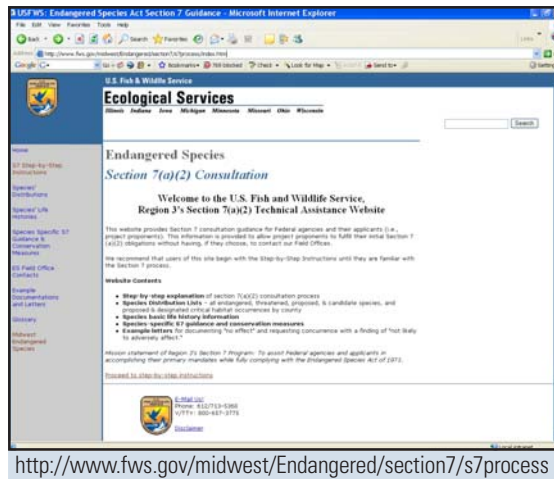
USFWS: Endangered Species Act Section 7 Guidance - Microsoft Internet Explorer

File Edit View Favorites Tools Help

Back Search Favorites

Address http://www.fws.gov/midwest/endangered/section7/s7process/index.html

Google G- Go Bookmarks 769 blocked Check AutoLink Send to

Links Settings

U.S. Fish & Wildlife Service

Ecological Services

Illinois Indiana Iowa Michigan Minnesota Missouri Ohio Wisconsin

Search

Home

S7 Step-by-Step Instructions

Species' Distributions

Species' Life Histories

Species Specific S7 Guidance & Conservation Measures

ES Field Office Contacts

Example Documentations and Letters

Glossary

Midwest Endangered Species

Endangered Species

Section 7(a)(2) Consultation

Welcome to the U.S. Fish and Wildlife Service, Region 3's Section 7(a)(2) Technical Assistance Website

This website provides Section 7 consultation guidance for Federal agencies and their applicants (i.e., project proponents). This information is provided to allow project proponents to fulfill their initial Section 7(a)(2) obligations without having, if they choose, to contact our Field Offices.

We recommend that users of this site begin with the Step-by-Step Instructions until they are familiar with the Section 7 process.

Website Contents

• Step-by-step explanation of section 7(a)(2) consultation process
• Species Distribution Lists - all endangered, threatened, proposed, & candidate species, and proposed & designated critical habitat occurrences by county
• Species basic life history information
• Species-specific S7 guidance and conservation measures
• Example letters for documenting "no effect" and requesting concurrence with a finding of "not likely to adversely affect."

Mission statement of Region 3's Section 7 Program: To assist Federal agencies and applicants in accomplishing their primary mandates while fully complying with the Endangered Species Act of 1973.

Proceed to step-by-step instructions

E-Mail Us!
Phone: 612/713-5360
Y/TTY: 800-657-3775

Disclaimer

Local intranet

http://www.fws.gov/midwest/Endangered/section7/s7process